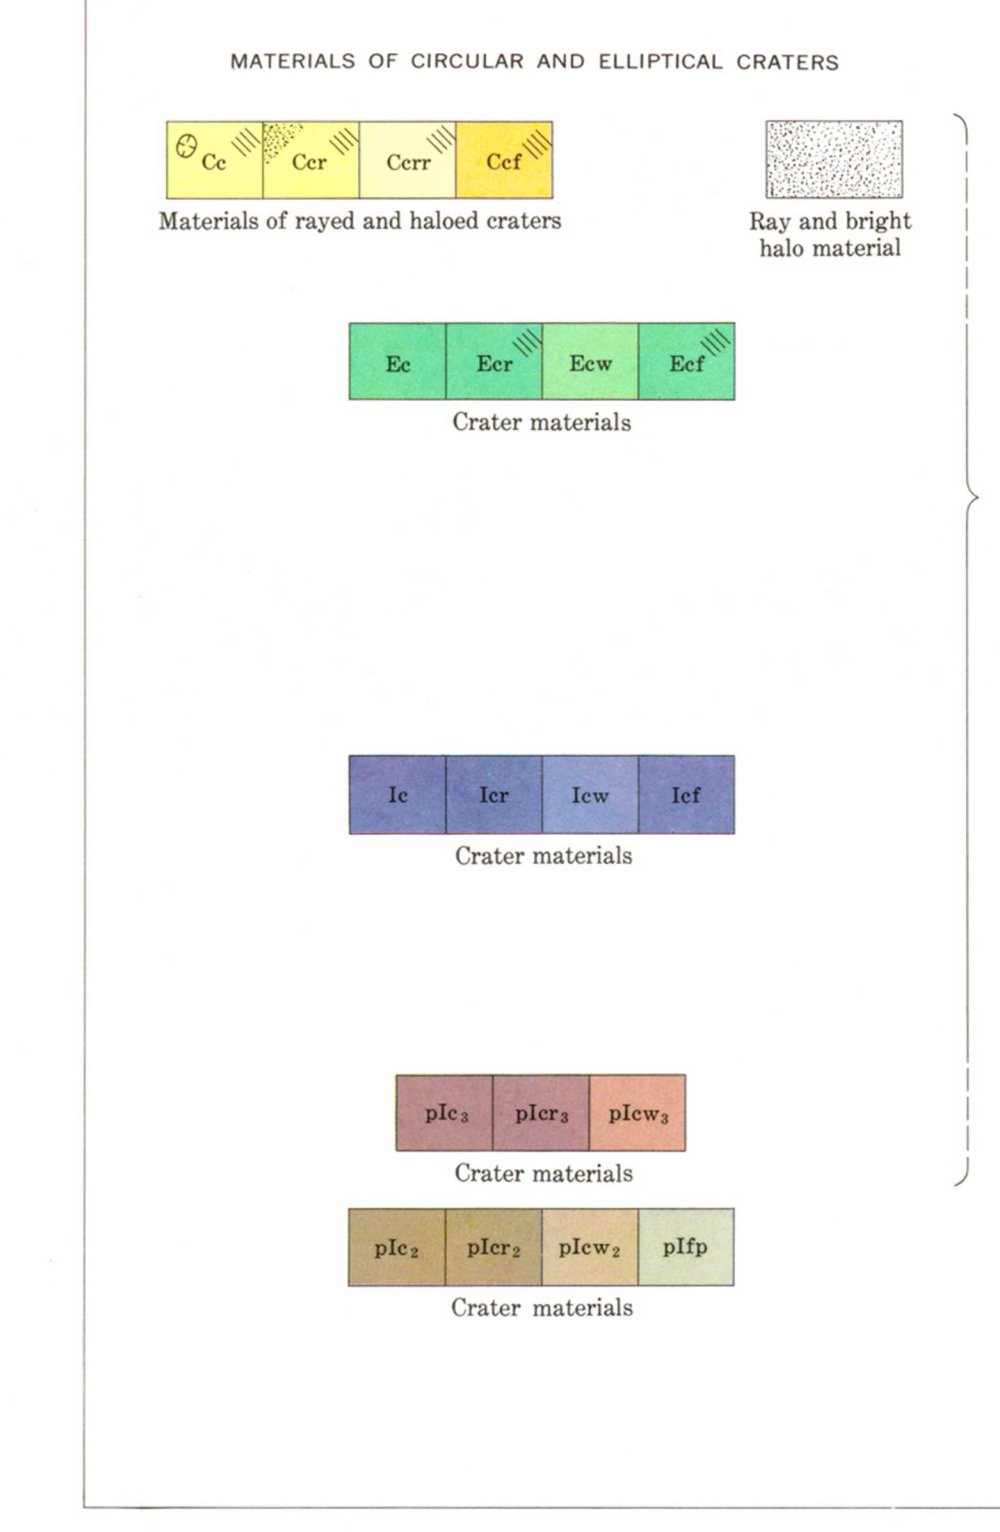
MATERIALS OF CIRCULAR AND ELLIPTICAL CRATERS

Cc Ccr Ccrr Ccf

Materials of rayed and haloed craters

Ray and bright halo material

Ec Ecr Ecw Ecf

Crater materials

Ic Icr Icw Icf

Crater materials

pIc$_3$ pIcr$_3$ pIcw$_3$

Crater materials

pIc$_2$ pIcr$_2$ pIcw$_2$ pIfp

Crater materials